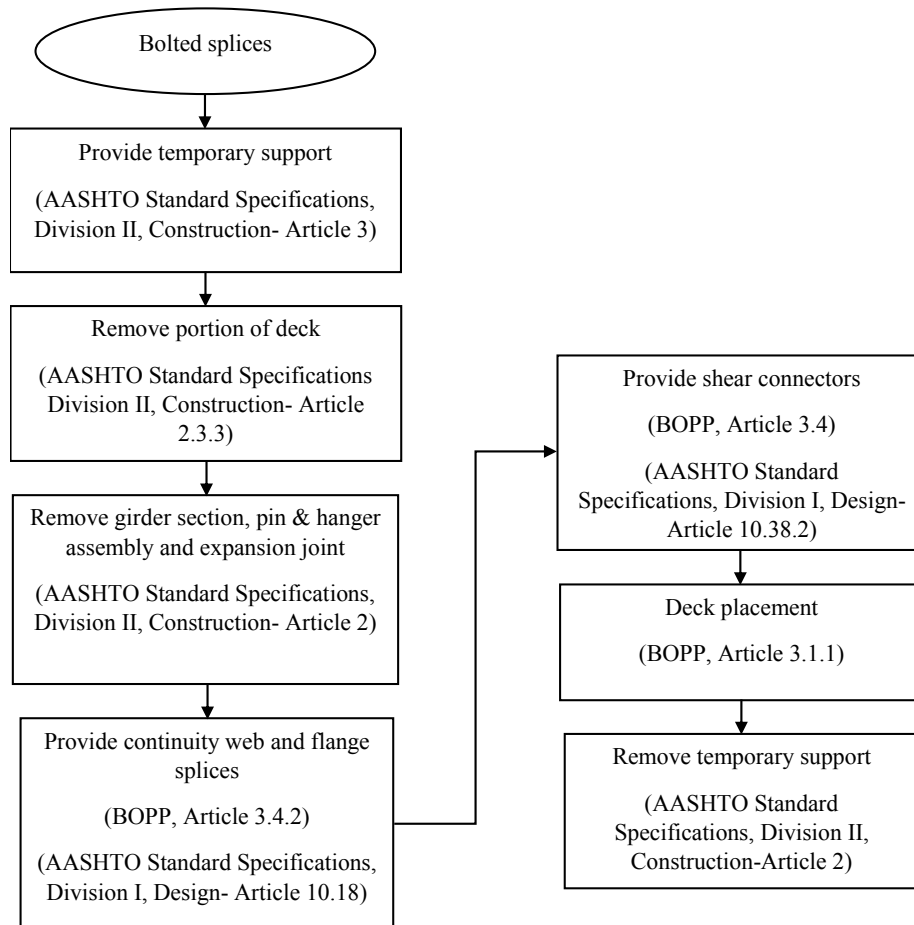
Bolted splices

Provide temporary support

(AASHTO Standard Specifications, Division II, Construction- Article 3)

Remove portion of deck

(AASHTO Standard Specifications Division II, Construction- Article 2.3.3)

Remove girder section, pin & hanger assembly and expansion joint

(AASHTO Standard Specifications, Division II, Construction- Article 2)

Provide continuity web and flange splices

(BOPP, Article 3.4.2)

(AASHTO Standard Specifications, Division I, Design- Article 10.18)

Provide shear connectors

(BOPP, Article 3.4)

(AASHTO Standard Specifications, Division I, Design- Article 10.38.2)

Deck placement

(BOPP, Article 3.1.1)

Remove temporary support

(AASHTO Standard Specifications, Division II, Construction-Article 2)